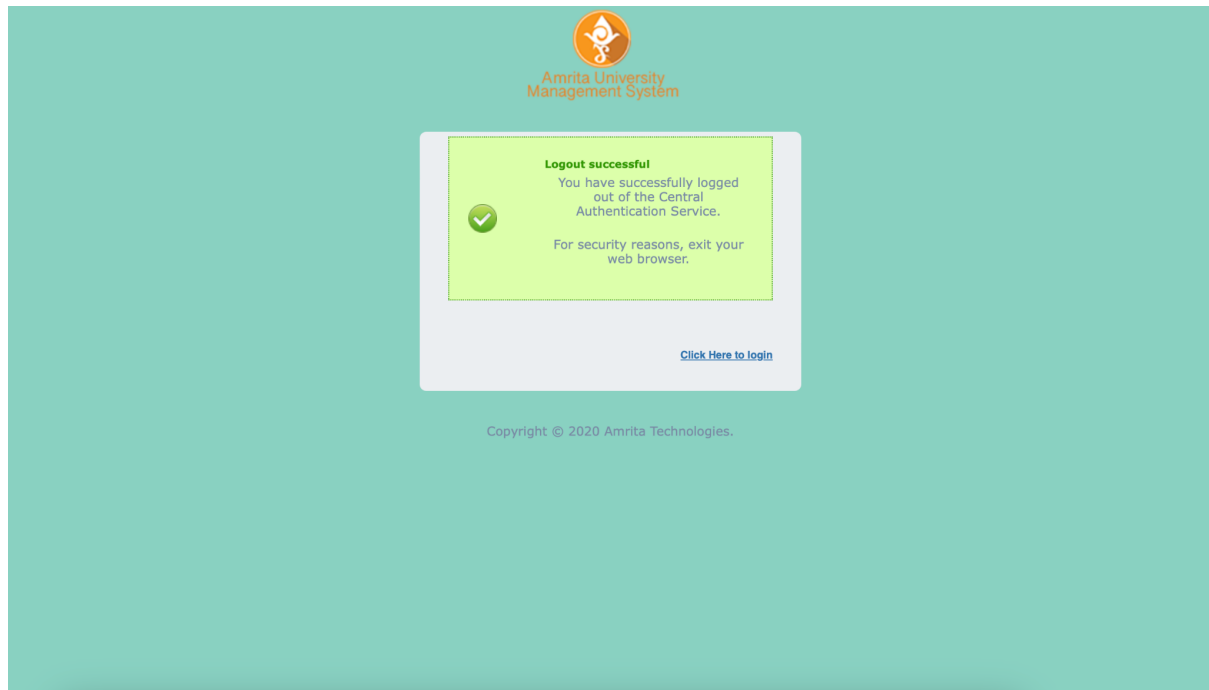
Amrita University
Management System

Logout successful
You have successfully logged out of the Central Authentication Service.

For security reasons, exit your web browser.

Click Here to login

Copyright © 2020 Amrita Technologies.